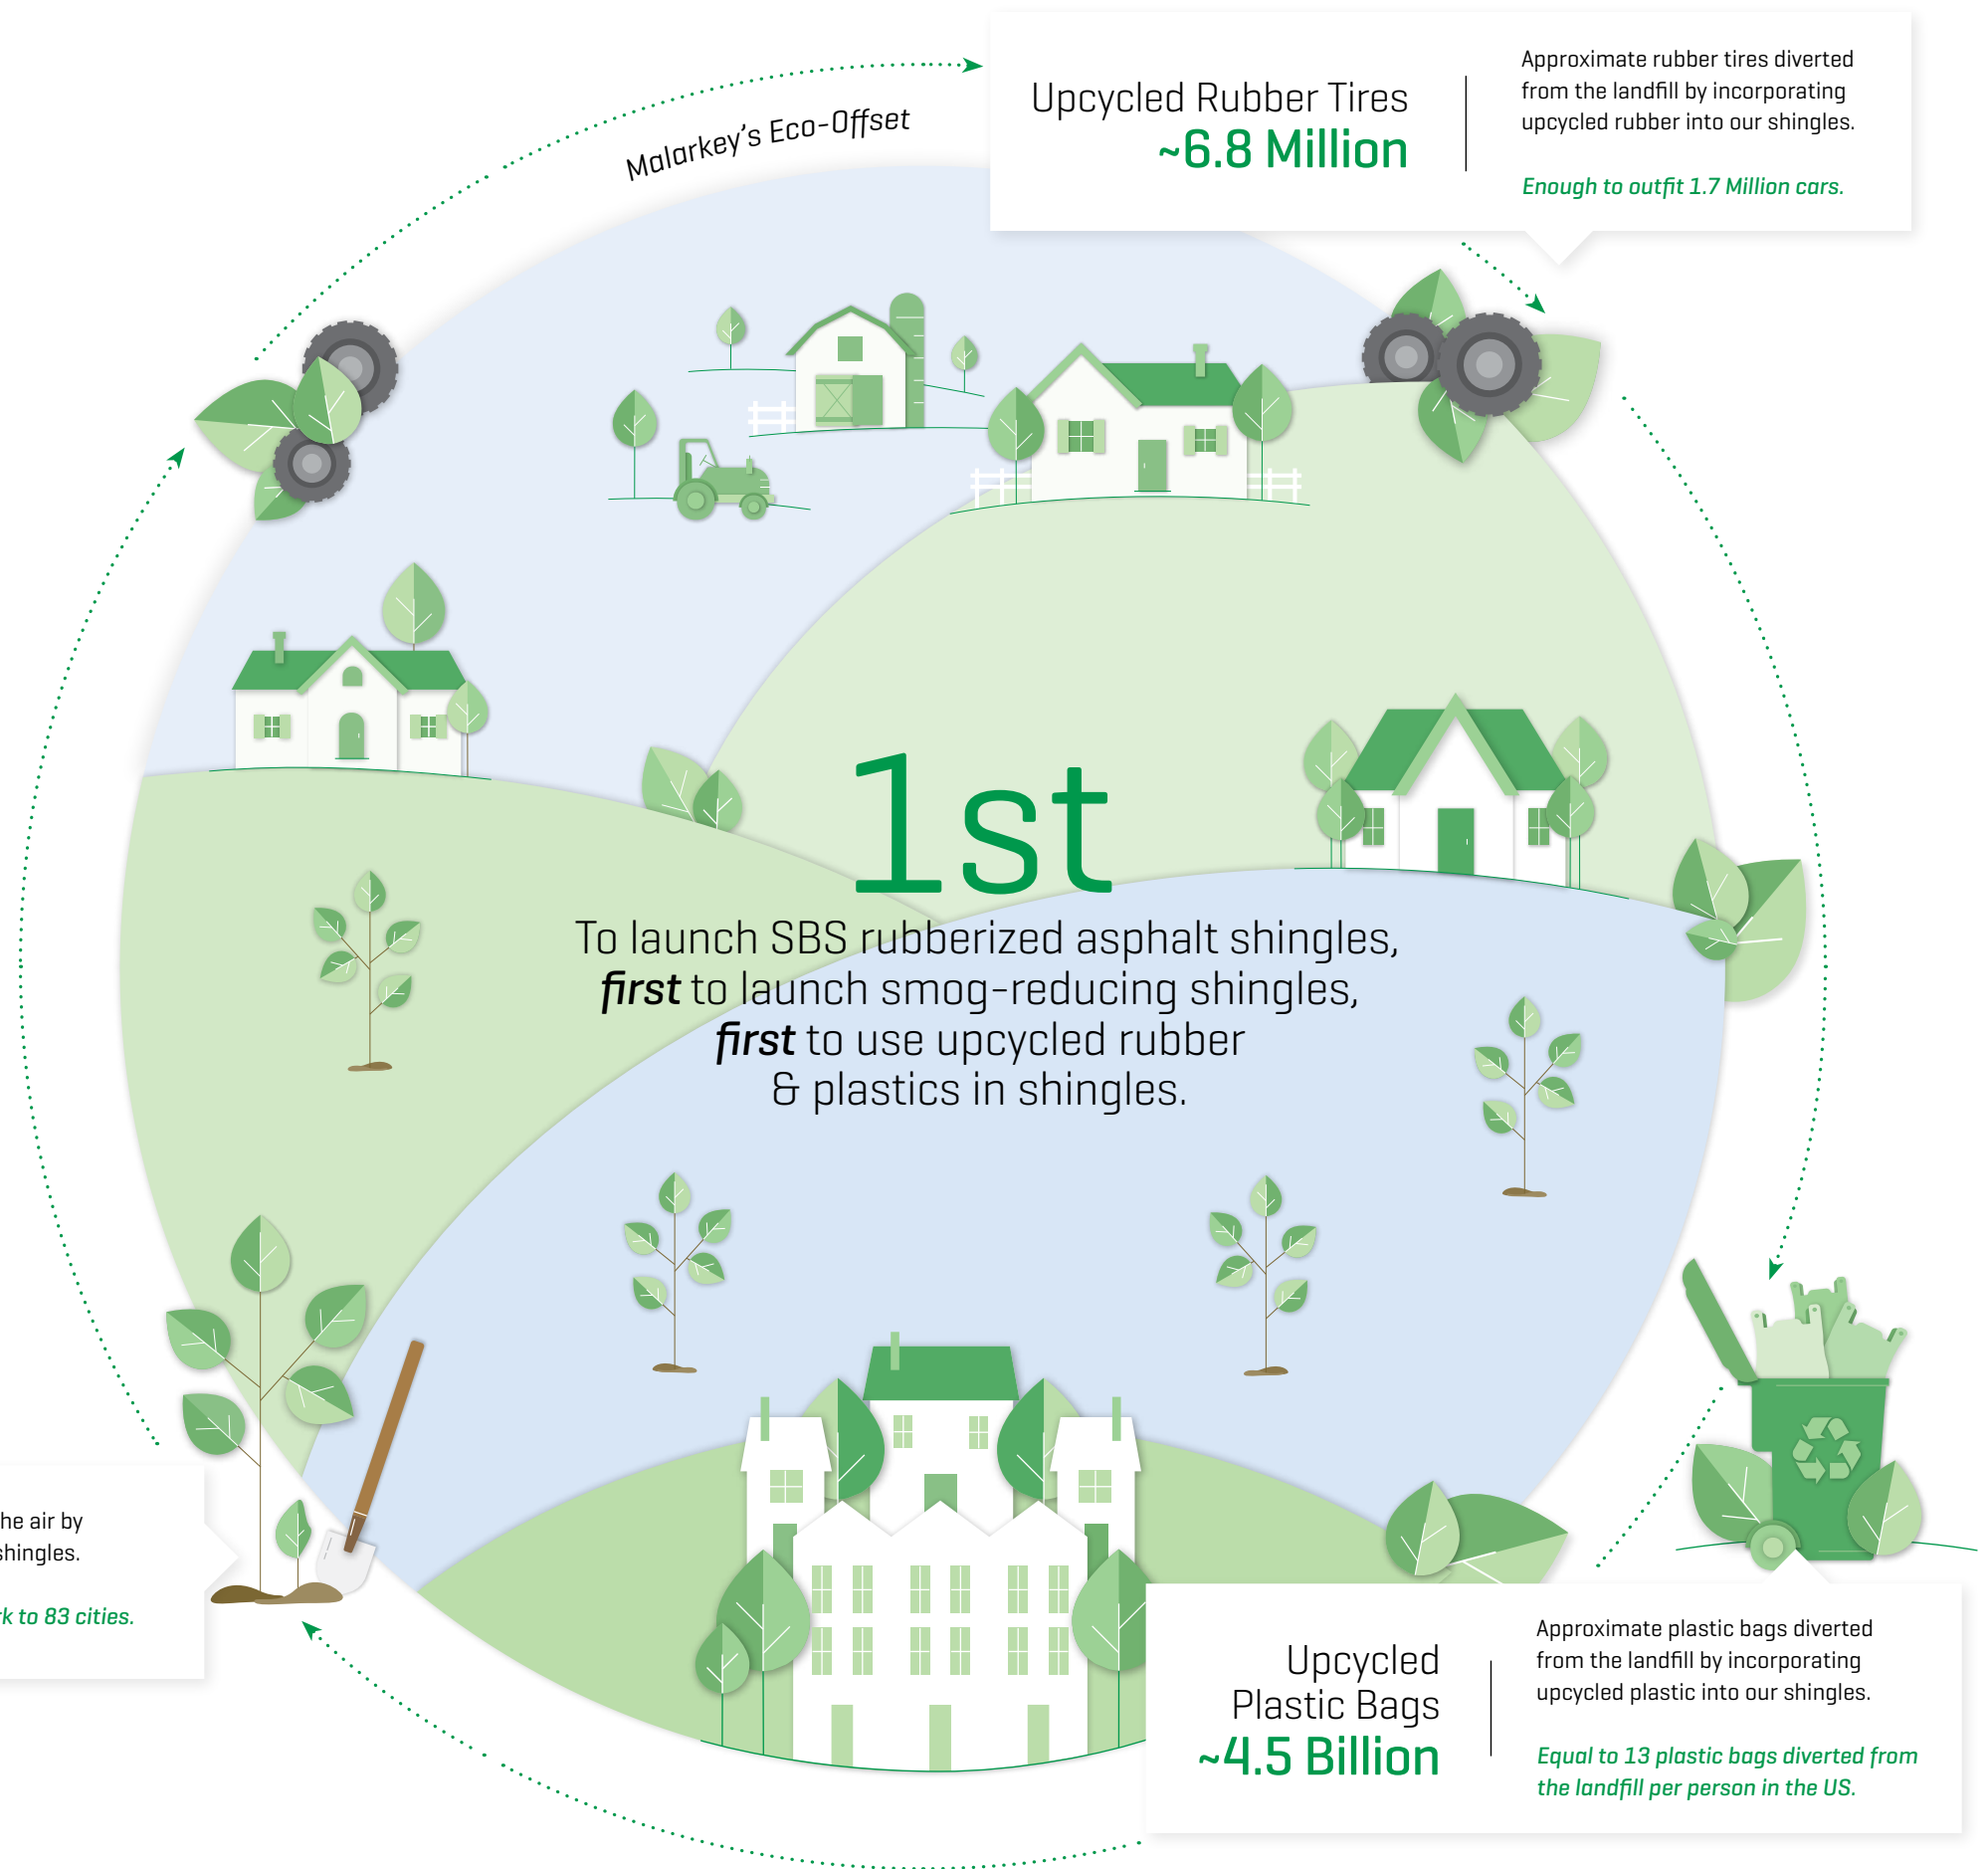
Malarkey's Eco-Offset

Upcycled Rubber Tires
~6.8 Million

Approximate rubber tires diverted from the landfill by incorporating upcycled rubber into our shingles.

Enough to outfit 1.7 Million cars.

1st
To launch SBS rubberized asphalt shingles, *first* to launch smog-reducing shingles, *first* to use upcycled rubber & plastics in shingles.

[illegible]he air by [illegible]shingles.

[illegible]k to 83 cities.

Upcycled Plastic Bags
~4.5 Billion

Approximate plastic bags diverted from the landfill by incorporating upcycled plastic into our shingles.

Equal to 13 plastic bags diverted from the landfill per person in the US.